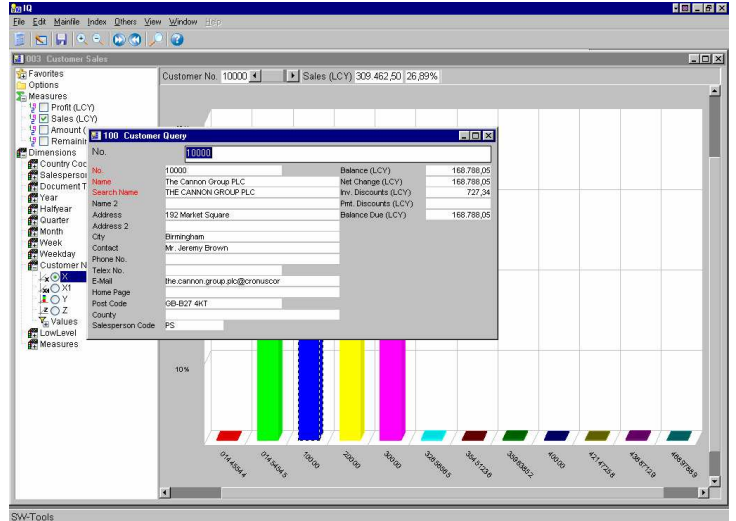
IQ

File Edit Mainfile Index Others View Window Help

003 Customer Sales

Favorites
Options
Measures
Profit (LCY)
Sales (LCY)
Amount (
Remainin
Dimensions
Country Coc
Salesperso
Document T
Year
Halfyear
Quarter
Month
Week
Weekday
Customer N
X
X1
Y
Z
Values
LowLevel
Measures

Customer No. 10000 Sales (LCY) 309.462,50 26,89%

100 Customer Query

No. 10000

| | |
|---|---|
| No. | 10000 |
| Name | The Cannon Group PLC |
| Search Name | THE CANNON GROUP PLC |
| Name 2 | |
| Address | 192 Market Square |
| Address 2 | |
| City | Birmingham |
| Contact | Mr. Jeremy Brown |
| Phone No. | |
| Telex No. | |
| E-Mail | the.cannon.group.plc@cronuscor |
| Home Page | |
| Post Code | GB-B27 4KT |
| County | |
| Salesperson Code | PS |

| | |
|---|---|
| Balance (LCY) | 168.788,05 |
| Net Change (LCY) | 168.788,05 |
| Inv. Discounts (LCY) | 727,34 |
| Pmt. Discounts (LCY) | |
| Balance Due (LCY) | 168.788,05 |

10%

01445544 01454545 10000 20000 30000 32656565 35451236 35963852 40000 42147258 43687129 46897889

SW-Tools